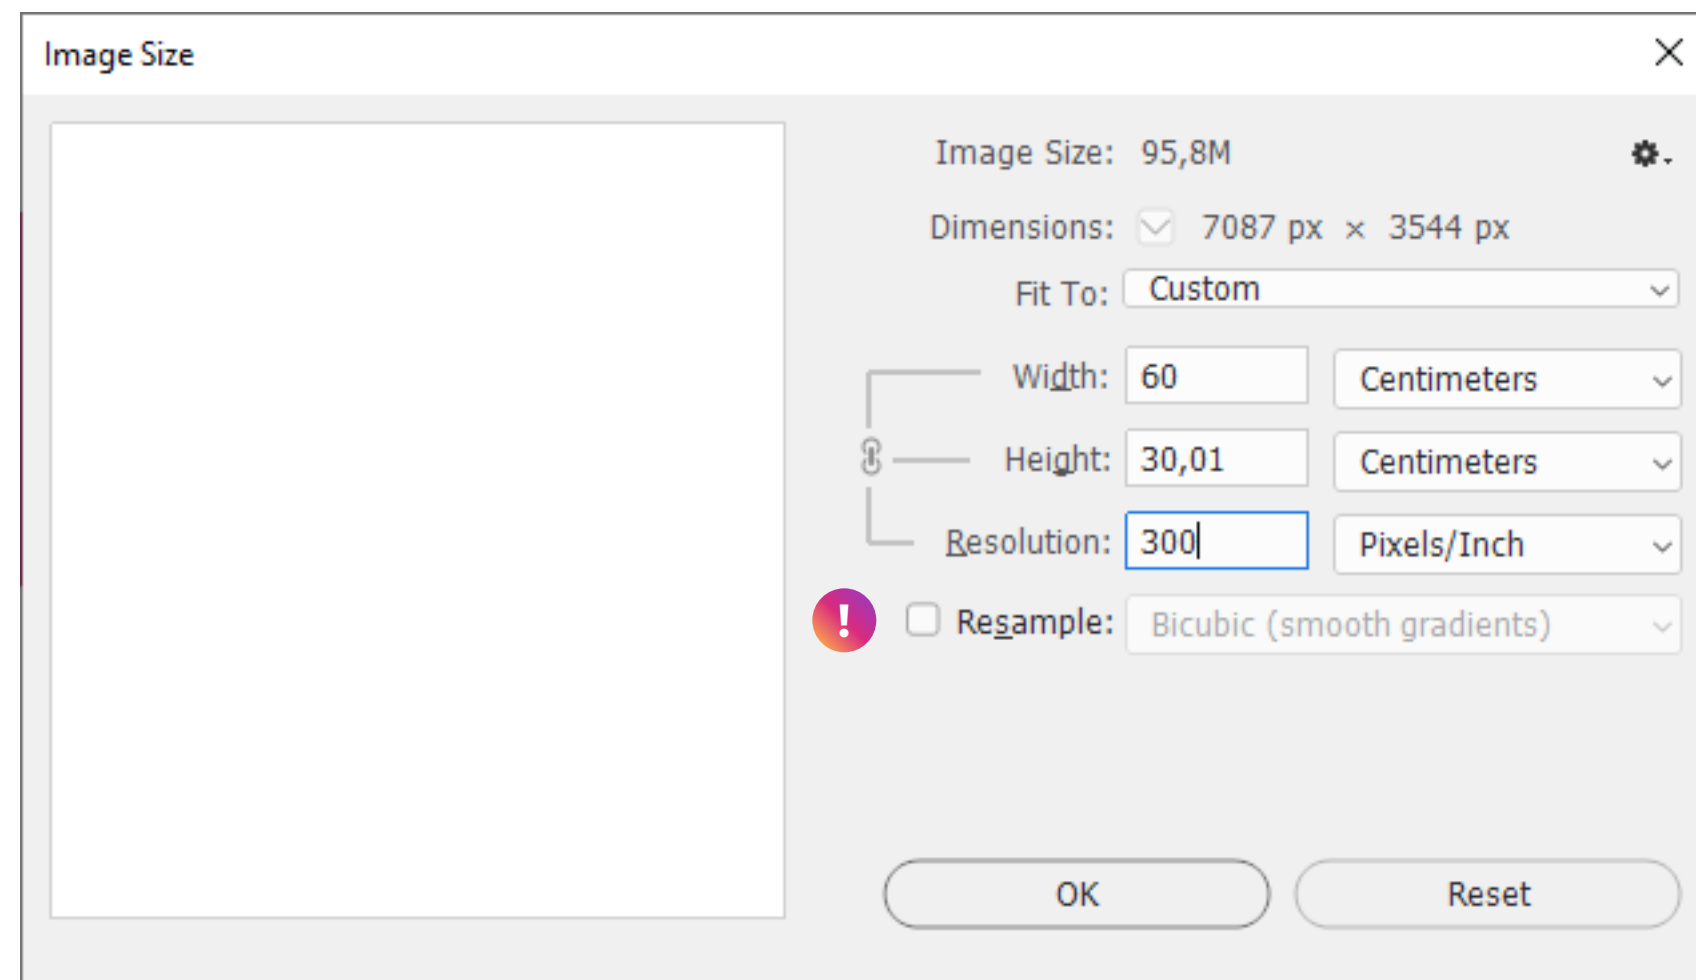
Image Size

Image Size: 95,8M

Dimensions: 7087 px × 3544 px

Fit To: Custom

Width: 60 Centimeters

Height: 30,01 Centimeters

Resolution: 300 Pixels/Inch

!

Resample: Bicubic (smooth gradients)

OK

Reset